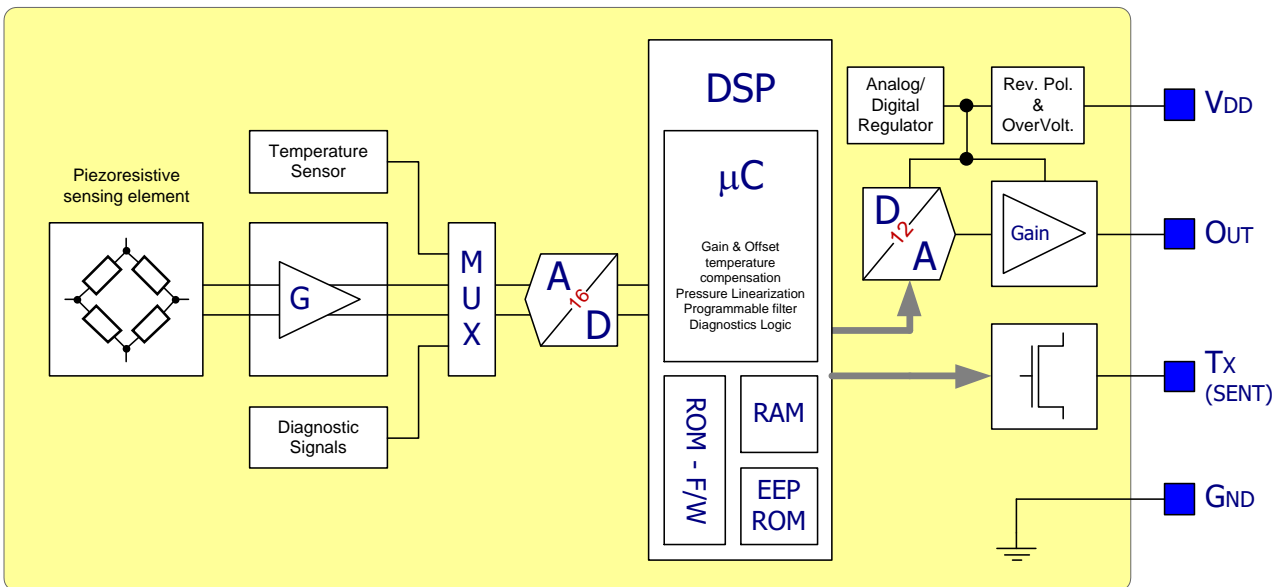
Piezoresistive sensing element

Temperature Sensor

G

Diagnostic Signals

M U X

A 16 D

DSP

µC

Gain & Offset temperature compensation
Pressure Linearization
Programmable filter
Diagnostics Logic

ROM - F/W

RAM

EEP ROM

Analog/ Digital Regulator

Rev. Pol. & OverVolt.

D 12 A

Gain

VDD

OUT

TX (SENT)

GND